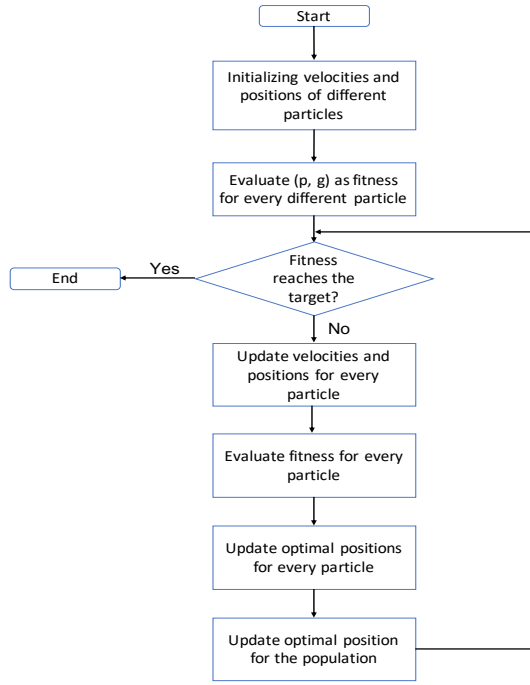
Start

Initializing velocities and positions of different particles

Evaluate (p, g) as fitness for every different particle

Fitness reaches the target?

Yes

End

No

Update velocities and positions for every particle

Evaluate fitness for every particle

Update optimal positions for every particle

Update optimal position for the population